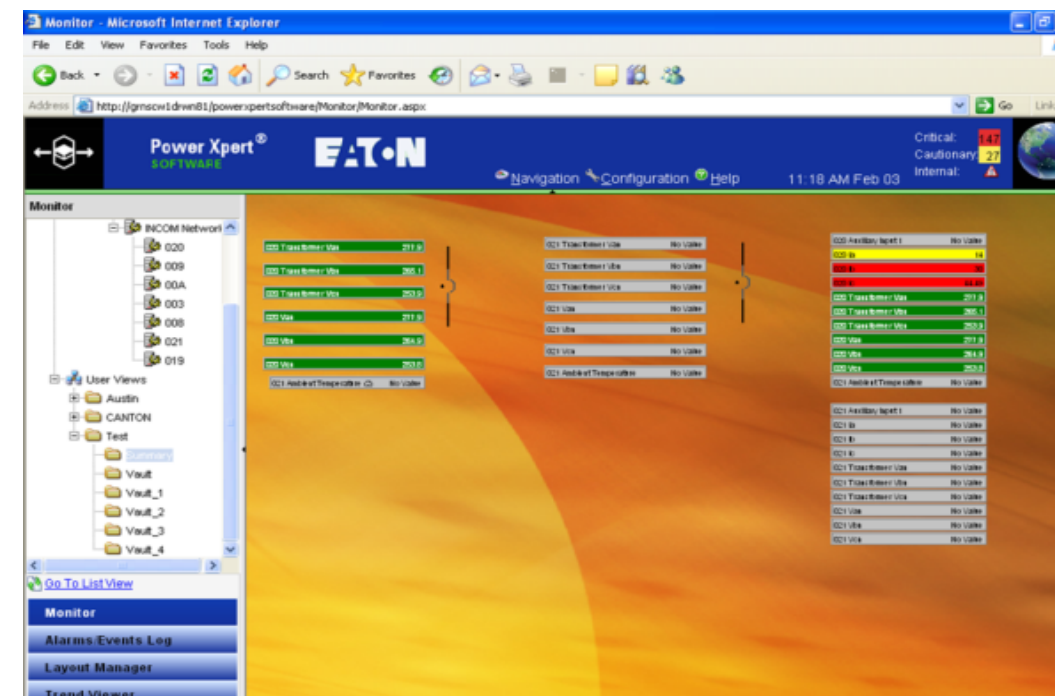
Monitor - Microsoft Internet Explorer
File Edit View Favorites Tools Help
Back Search Favorites
Address http://grnscw1drwn81/powerxpertsoftware/Monitor/Monitor.aspx
Go Links

Power Xpert® SOFTWARE
EATON
Critical: 147
Cautionary: 27
Internal:
Navigation Configuration Help 11:18 AM Feb 03

Monitor
INCOM Network
020
009
00A
003
008
021
019
User Views
Austin
CANTON
Test
Summary
Vault
Vault_1
Vault_2
Vault_3
Vault_4
Go To List View
Monitor
Alarms/Events Log
Layout Manager
Trend Viewer

| | |
|---|---|
| 020 Transformer Vab | 211.9 |
| 020 Transformer Vbc | 265.1 |
| 020 Transformer Vca | 253.9 |
| 020 Van | 211.9 |
| 020 Vbn | 264.9 |
| 020 Vcn | 253.8 |
| 021 Ambient Temperature (2) | No Value |

| | |
|---|---|
| 021 Transformer Vab | No Value |
| 021 Transformer Vbc | No Value |
| 021 Transformer Vca | No Value |
| 021 Van | No Value |
| 021 Vbn | No Value |
| 021 Vcn | No Value |
| 021 Ambient Temperature | No Value |

| | |
|---|---|
| 020 Auxiliary Input 1 | No Value |
| 020 Ia | 14 |
| 020 Ib | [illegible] |
| 020 Ic | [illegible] |
| 020 Transformer Vab | 211.9 |
| 020 Transformer Vbc | 265.1 |
| 020 Transformer Vca | 253.9 |
| 020 Van | 211.9 |
| 020 Vbn | 264.9 |
| 020 Vcn | 253.8 |
| 021 Ambient Temperature | No Value |

| | |
|---|---|
| 021 Auxiliary Input 1 | No Value |
| 021 Ia | No Value |
| 021 Ib | No Value |
| 021 Ic | No Value |
| 021 Transformer Vab | No Value |
| 021 Transformer Vbc | No Value |
| 021 Transformer Vca | No Value |
| 021 Van | No Value |
| 021 Vbn | No Value |
| 021 Vcn | No Value |